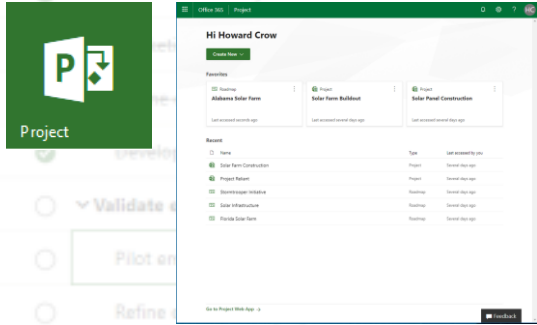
Project

Office 365 | Project

HC

Hi Howard Crow

Create New

Favorites

Roadmap
Alabama Solar Farm
Last accessed seconds ago

Project
Solar Farm Buildout
Last accessed several days ago

Project
Solar Panel Construction
Last accessed several days ago

Recent

| Name | Type | Last accessed by you |
|---|---|---|
| Solar Farm Construction | Project | Several days ago |
| Project Reborn | Project | Several days ago |
| Stormtrooper Initiative | Roadmap | Several days ago |
| Solar Infrastructure | Roadmap | Several days ago |
| Florida Solar Farm | Roadmap | Several days ago |

Go to Project Web App

Feedback

Develop

Validate

Pilot en

Refine